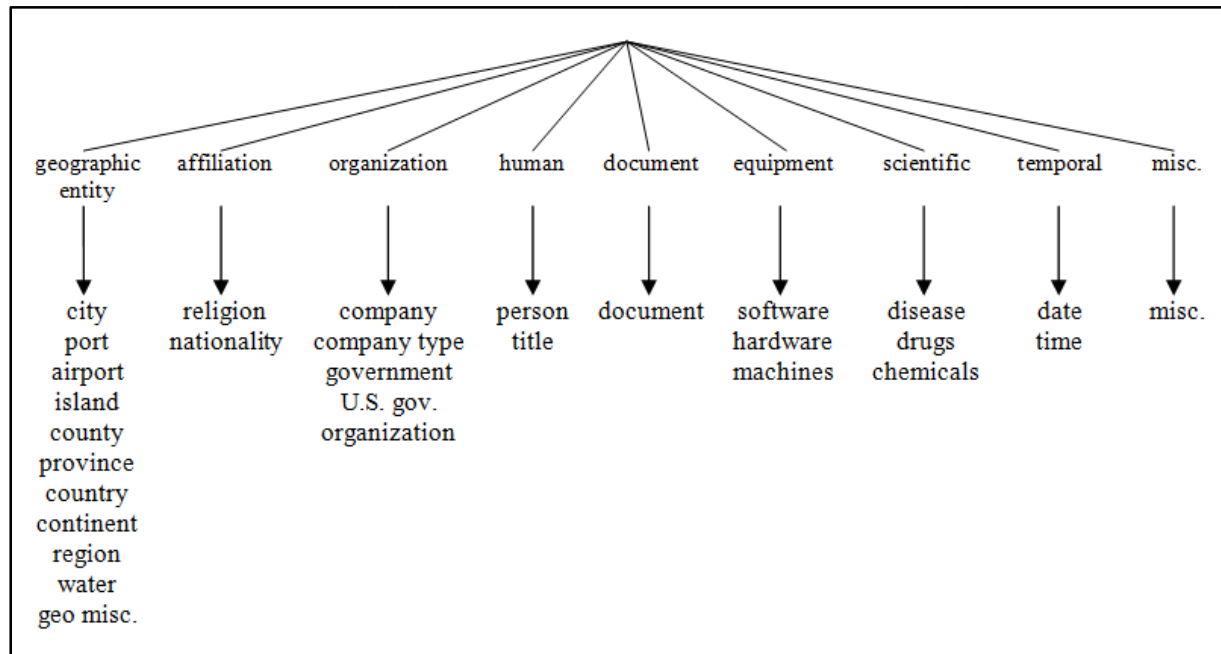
geographic entity
affiliation
organization
human
document
equipment
scientific
temporal
misc.

city
port
airport
island
county
province
country
continent
region
water
geo misc.

religion
nationality

company
company type
government
U.S. gov. organization

person
title

document

software
hardware
machines

disease
drugs
chemicals

date
time

misc.